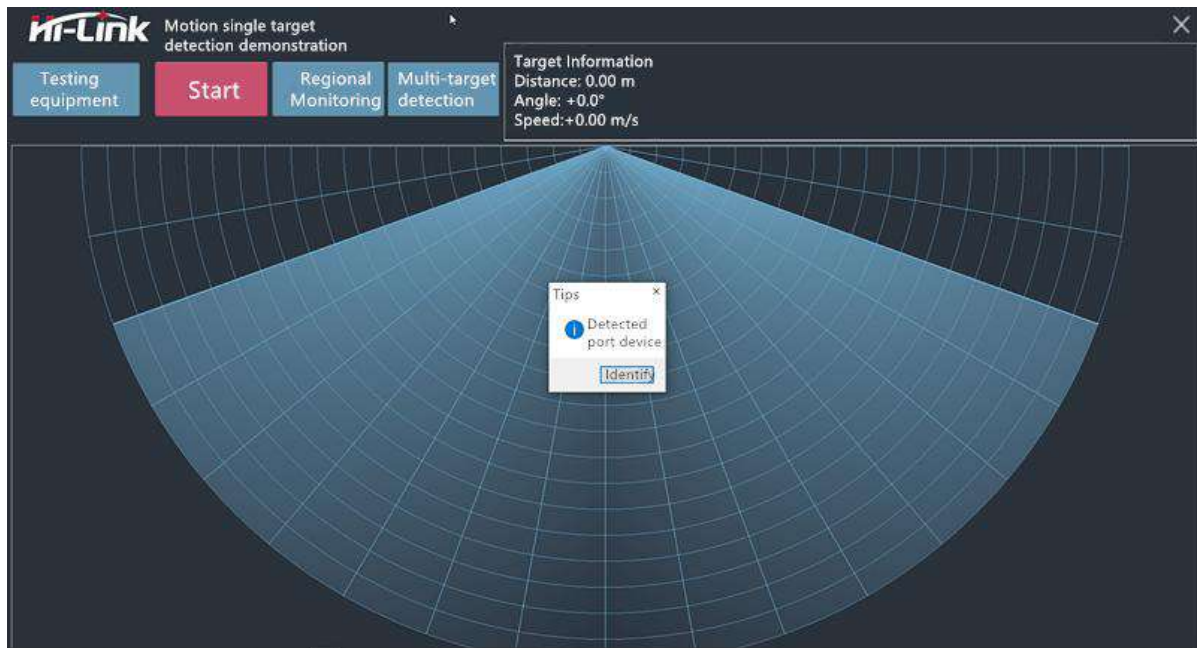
Hi-Link Motion single target detection demonstration

×

Testing equipment

Start

Regional Monitoring

Multi-target detection

Target Information
Distance: 0.00 m
Angle: +0.0°
Speed:+0.00 m/s

Tips ×

Detected port device

Identify